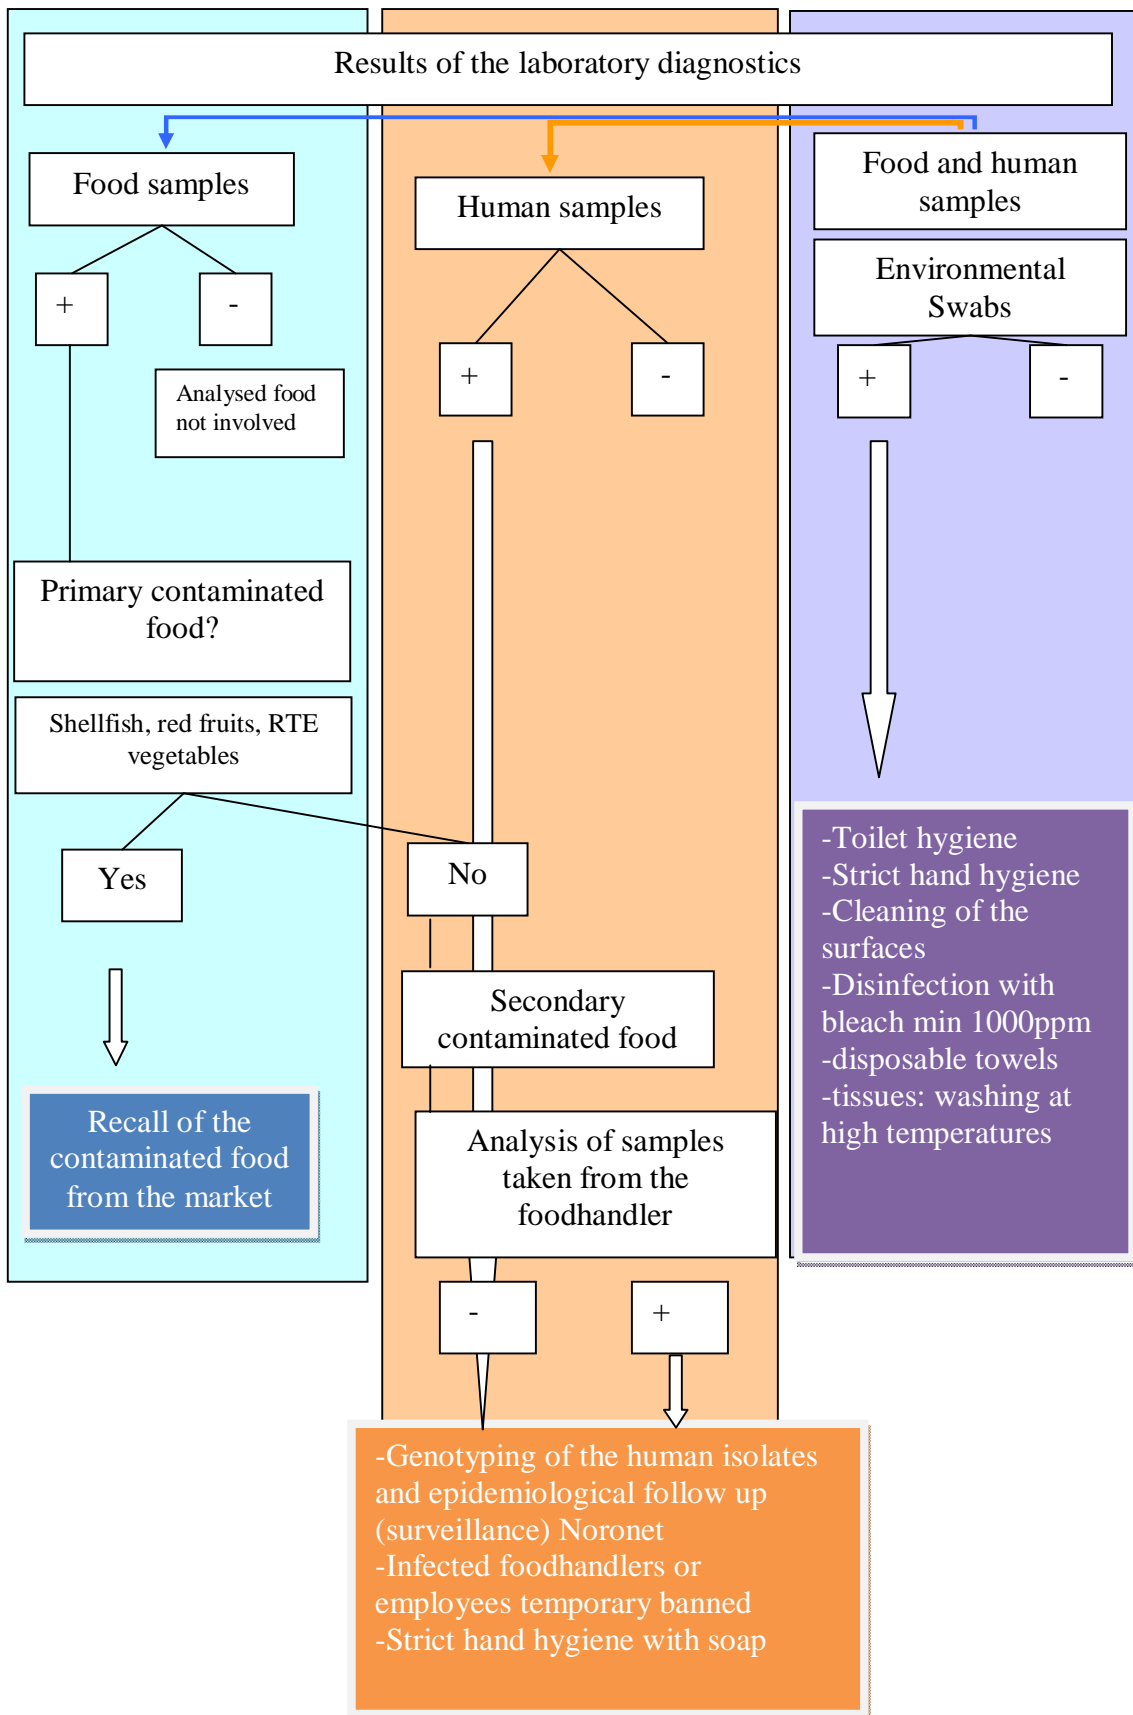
Results of the laboratory diagnostics

Food samples

+

-

Analysed food not involved

Primary contaminated food?

Shellfish, red fruits, RTE vegetables

Yes

Recall of the contaminated food from the market

Human samples

+

-

No

Secondary contaminated food

Analysis of samples taken from the foodhandler

-

+

-Genotyping of the human isolates and epidemiological follow up (surveillance) Noronet
-Infected foodhandlers or employees temporary banned
-Strict hand hygiene with soap

Food and human samples

Environmental Swabs

+

-

-Toilet hygiene
-Strict hand hygiene
-Cleaning of the surfaces
-Disinfection with bleach min 1000ppm
-disposable towels
-tissues: washing at high temperatures